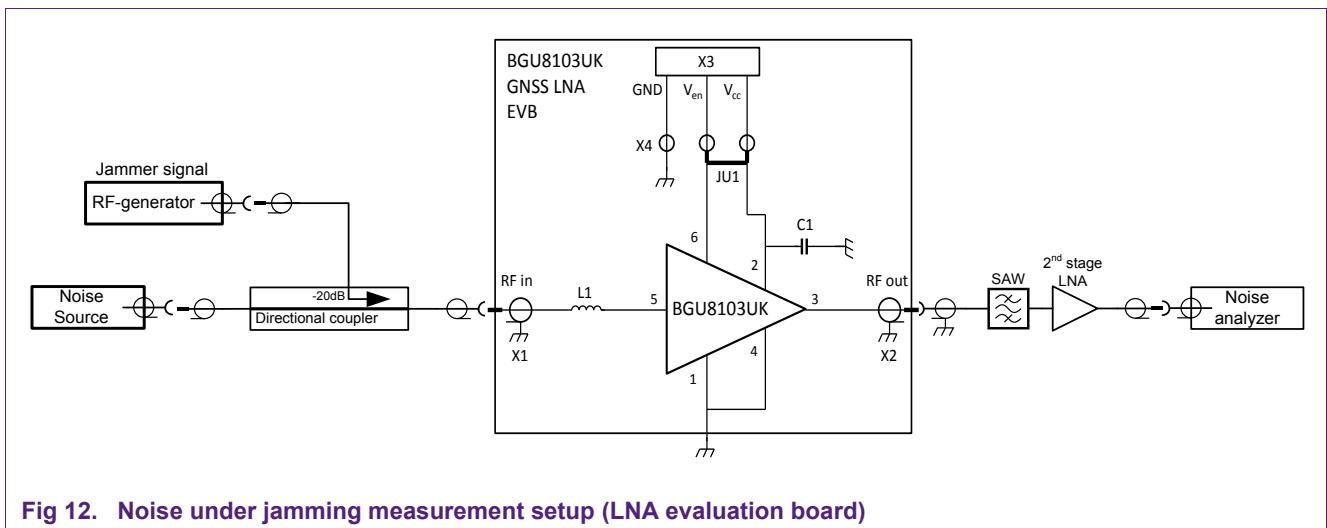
BGU8103UK
GNSS LNA
EVB

X3
GND
$V_{en}$
$V_{cc}$
X4
JU1

Jammer signal
RF-generator

C1
6
2

Noise Source
-20dB
Directional coupler
RF in
L1
5
BGU8103UK
3
RF out
SAW
$2^{nd}$ stage LNA
Noise analyzer
X1
4
X2
1

Fig 12. Noise under jamming measurement setup (LNA evaluation board)